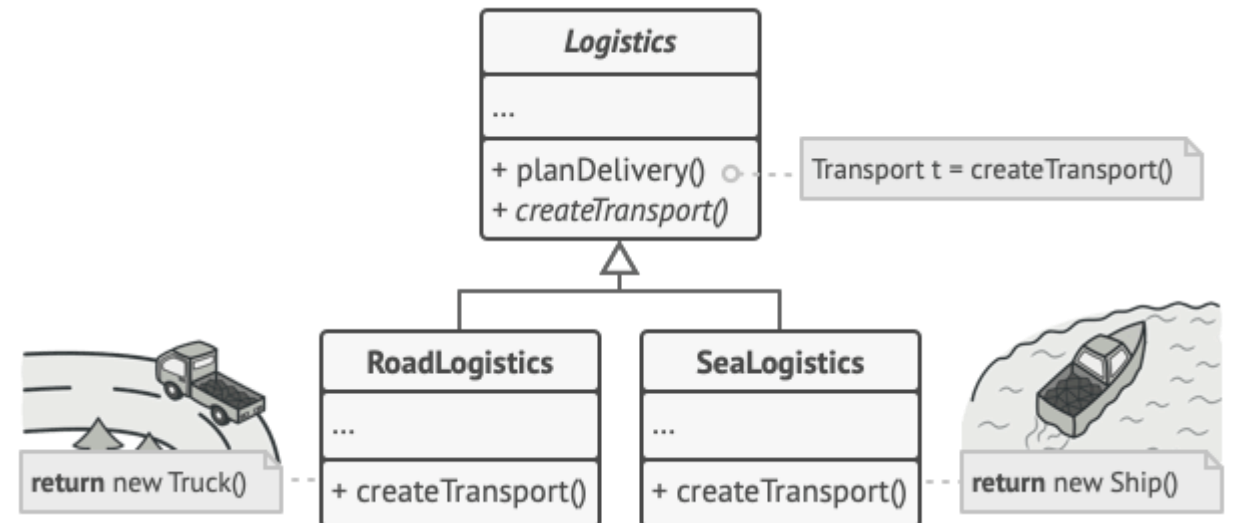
Logistics

...

+ planDelivery()
+ createTransport()

Transport t = createTransport()

RoadLogistics

...

+ createTransport()

SeaLogistics

...

+ createTransport()

return new Truck()

return new Ship()